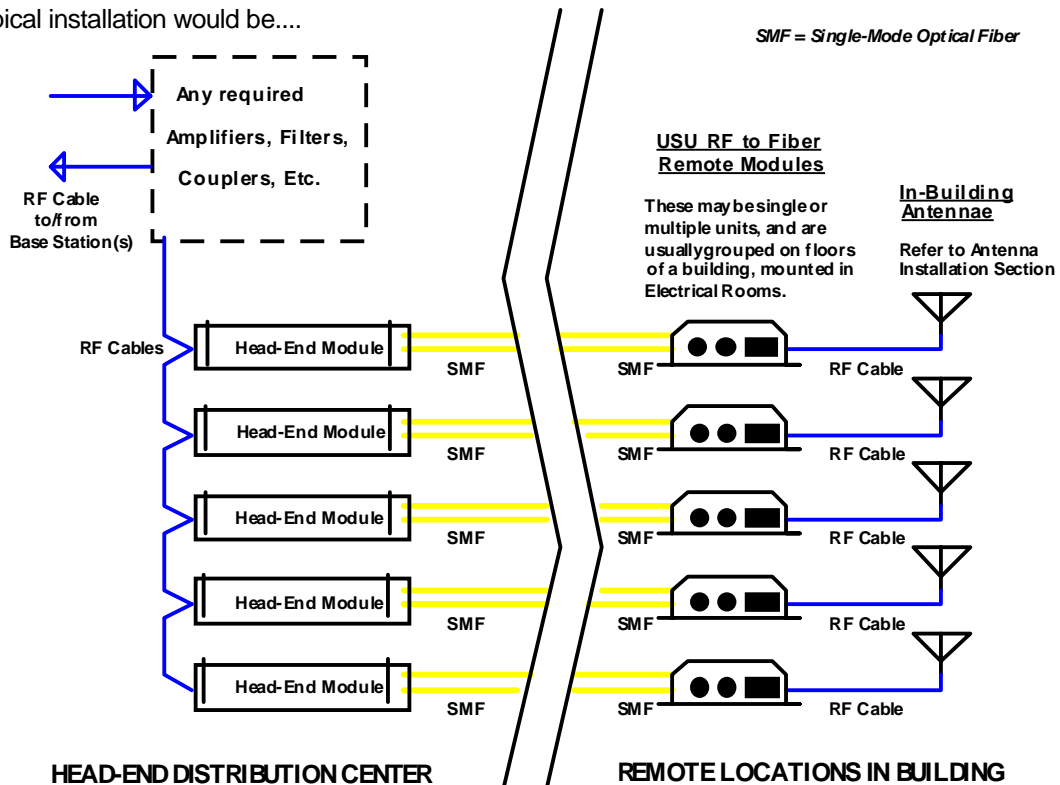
pical installation would be....

SMF = Single-Mode Optical Fiber

Any required Amplifiers, Filters, Couplers, Etc.

RF Cable to/from Base Station(s)

USU RF to Fiber Remote Modules

These maybesingle or multiple units, and are usuallygrouped on floors of a building, mounted in Electrical Rooms.

In-Building Antennae

Refer to Antenna Installation Section

RF Cables

Head-End Module
SMF
SMF
RF Cable

Head-End Module
SMF
SMF
RF Cable

Head-End Module
SMF
SMF
RF Cable

Head-End Module
SMF
SMF
RF Cable

Head-End Module
SMF
SMF
RF Cable

HEAD-END DISTRIBUTION CENTER

REMOTE LOCATIONS IN BUILDING